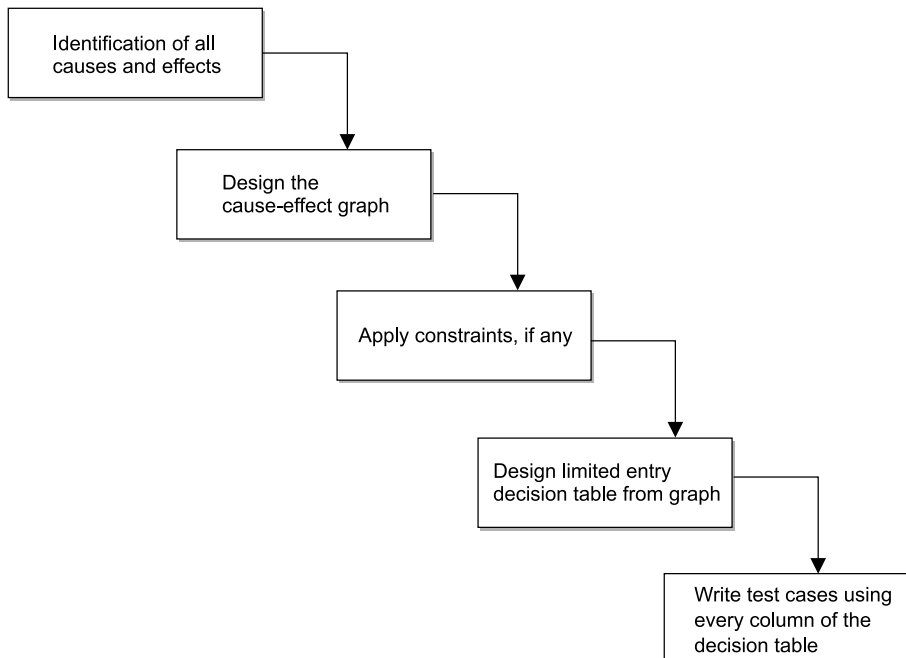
Identification of all causes and effects

Design the cause-effect graph

Apply constraints, if any

Design limited entry decision table from graph

Write test cases using every column of the decision table